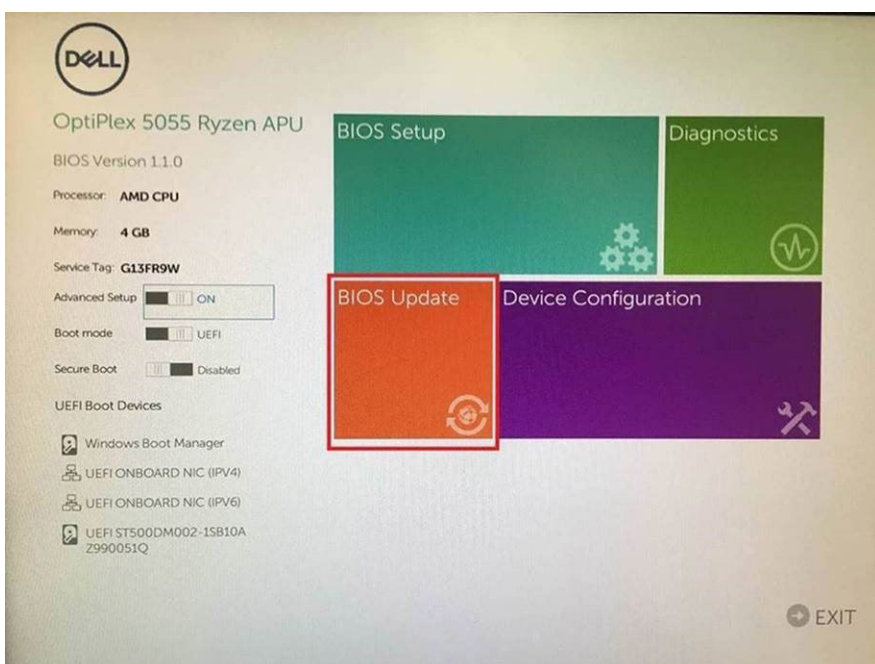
DELL

OptiPlex 5055 Ryzen APU

BIOS Version 1.1.0

Processor: AMD CPU

Memory: 4 GB

Service Tag: G13FR9W

Advanced Setup ON

Boot mode UEFI

Secure Boot Disabled

UEFI Boot Devices

Windows Boot Manager

UEFI ONBOARD NIC (IPV4)

UEFI ONBOARD NIC (IPV6)

UEFI ST500DM002-1SB10A Z990051Q

BIOS Setup

Diagnostics

BIOS Update

Device Configuration

EXIT